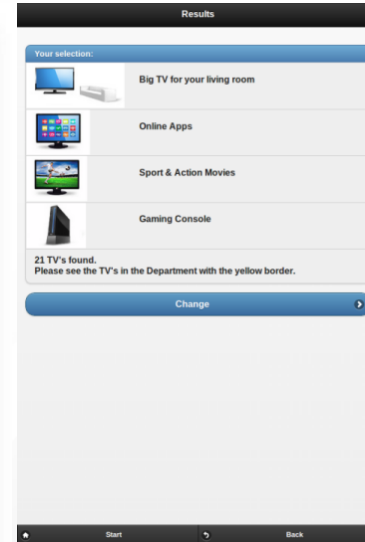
Results

Your selection:

Big TV for your living room

Online Apps

Sport & Action Movies

Gaming Console

21 TV's found.
Please see the TV's in the Department with the yellow border.

Change

Start

Back